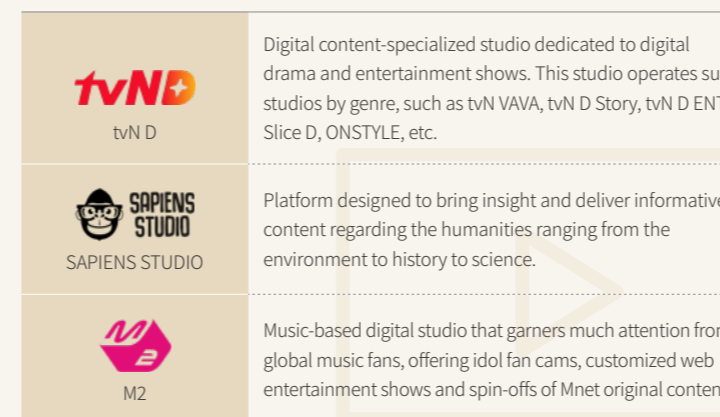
| | |
|---|---|
| tvND<br>tvN D | Digital content-specialized studio dedicated to digital drama and entertainment shows. This studio operates su studios by genre, such as tvN VAVA, tvN D Story, tvN D ENT Slice D, ONSTYLE, etc. |
| SAPIENS STUDIO<br>SAPIENS STUDIO | Platform designed to bring insight and deliver informative content regarding the humanities ranging from the environment to history to science. |
| M2<br>M2 | Music-based digital studio that garners much attention fro global music fans, offering idol fan cams, customized web entertainment shows and spin-offs of Mnet original conten |